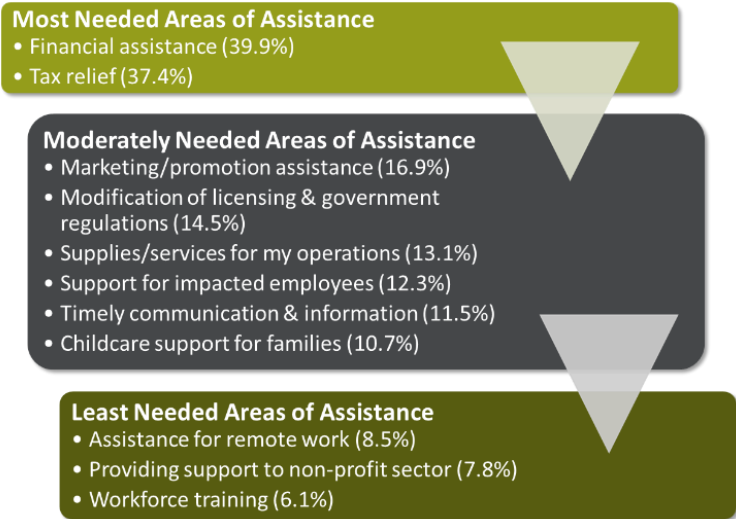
Most Needed Areas of Assistance
• Financial assistance (39.9%)
• Tax relief (37.4%)

Moderately Needed Areas of Assistance
• Marketing/promotion assistance (16.9%)
• Modification of licensing & government regulations (14.5%)
• Supplies/services for my operations (13.1%)
• Support for impacted employees (12.3%)
• Timely communication & information (11.5%)
• Childcare support for families (10.7%)

Least Needed Areas of Assistance
• Assistance for remote work (8.5%)
• Providing support to non-profit sector (7.8%)
• Workforce training (6.1%)